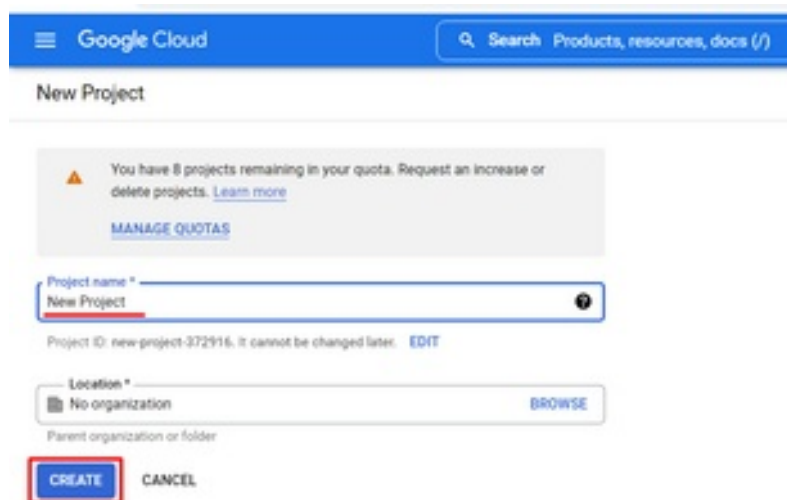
Google Cloud

Search Products, resources, docs (/)

New Project

You have 8 projects remaining in your quota. Request an increase or delete projects. Learn more

MANAGE QUOTAS

Project name *

New Project

Project ID: new-project-372916. It cannot be changed later. EDIT

Location *

No organization

BROWSE

Parent organization or folder

CREATE

CANCEL